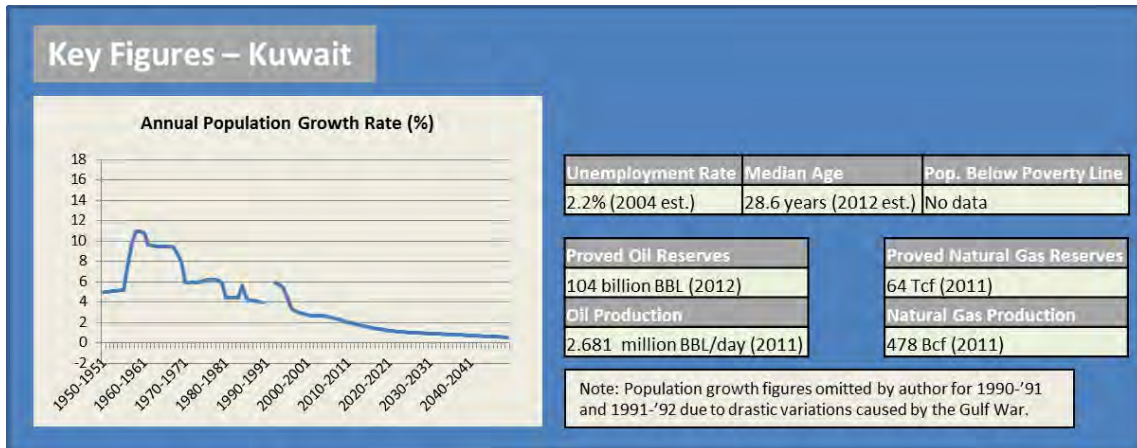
Key Figures – Kuwait

Annual Population Growth Rate (%)

18
16
14
12
10
8
6
4
2
0
-2

1950-1951
1960-1961
1970-1971
1980-1981
1990-1991
2000-2001
2010-2011
2020-2021
2030-2031
2040-2041

| Unemployment Rate | Median Age | Pop. Below Poverty Line |
|---|---|---|
| 2.2% (2004 est.) | 28.6 years (2012 est.) | No data |

| Proved Oil Reserves |
|---|
| 104 billion BBL (2012) |
| Oil Production |
| 2.681 million BBL/day (2011) |

| Proved Natural Gas Reserves |
|---|
| 64 Tcf (2011) |
| Natural Gas Production |
| 478 Bcf (2011) |

Note: Population growth figures omitted by author for 1990-'91 and 1991-'92 due to drastic variations caused by the Gulf War.